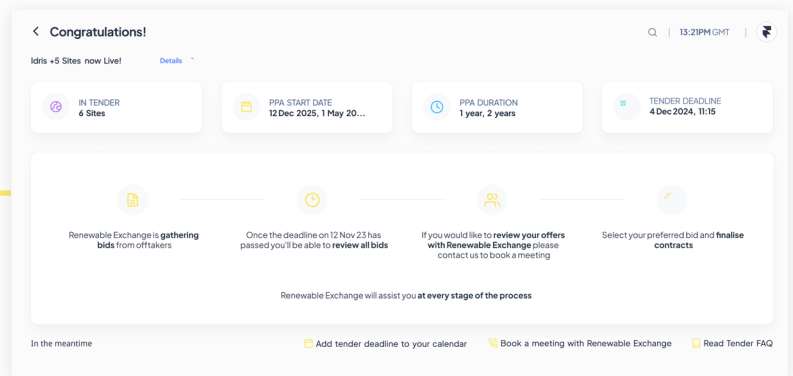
Congratulations!

13:21PM GMT

Idris +5 Sites now Live!

Details

IN TENDER
6 Sites

PPA START DATE
12 Dec 2025, 1 May 20...

PPA DURATION
1 year, 2 years

TENDER DEADLINE
4 Dec 2024, 11:15

Renewable Exchange is **gathering bids** from offtakers

Once the deadline on 12 Nov 23 has passed you'll be able to **review all bids**

If you would like to **review your offers with Renewable Exchange** please contact us to book a meeting

Select your preferred bid and **finalise contracts**

Renewable Exchange will assist you **at every stage of the process**

In the meantime

Add tender deadline to your calendar

Book a meeting with Renewable Exchange

Read Tender FAQ